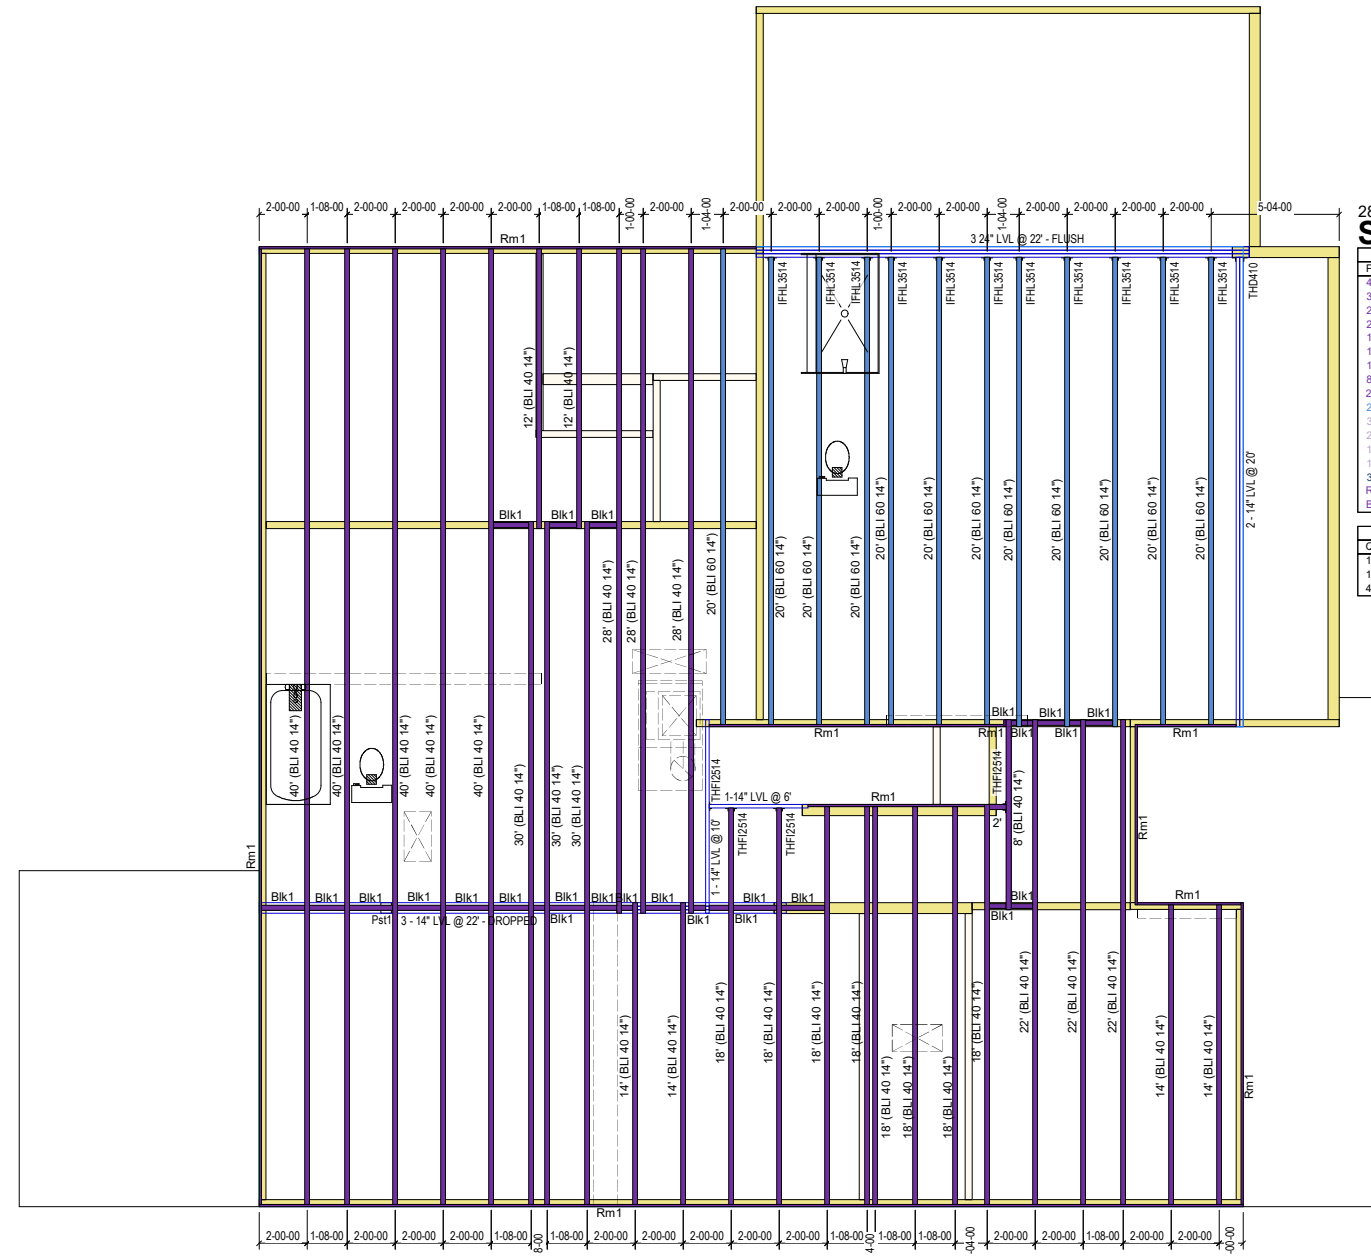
2-00-00 1-08-00 2-00-00 2-00-00 2-00-00 2-00-00 1-08-00 1-08-00 1-00-00 2-00-00 1-04-00 2-00-00 2-00-00 2-00-00 1-00-00 2-00-00 2-00-00 1-04-00 2-00-00 2-00-00 2-00-00 2-00-00 5-04-00

Rm1

3 24" LVL @ 22' - FLUSH

IFHL3514 IFHL3514 IFHL3514 IFHL3514 IFHL3514 IFHL3514 IFHL3514 IFHL3514 IFHL3514 IFHL3514 IFHL3514

THD410

12' (BLI 40 14") 12' (BLI 40 14")

2 - 14" LVL @ 20'

Blk1 Blk1 Blk1

28' (BLI 40 14") 28' (BLI 40 14") 28' (BLI 40 14") 20' (BLI 60 14")

20' (BLI 60 14") 20' (BLI 60 14") 20' (BLI 60 14") 20' (BLI 60 14") 20' (BLI 60 14") 20' (BLI 60 14") 20' (BLI 60 14") 20' (BLI 60 14") 20' (BLI 60 14") 20' (BLI 60 14")

Blk1 Blk1 Blk1

Rm1 Rm1 Blk1 Blk1 Rm1

40' (BLI 40 14") 40' (BLI 40 14") 40' (BLI 40 14") 40' (BLI 40 14") 40' (BLI 40 14") 30' (BLI 40 14") 30' (BLI 40 14") 30' (BLI 40 14")

THFI2514

1-14" LVL @ 6'

Rm1

THFI2514

8' (BLI 40 14")

2'

Rm1

1 - 14" LVL @ 10'

THFI2514 THFI2514

Rm1

Blk1 Blk1 Blk1 Blk1 Blk1 Blk1 Blk1 Blk1 Blk1 Blk1 Blk1 Blk1 Blk1

Rm1

Pst1 3 - 14" LVL @ 22' - DROPPED Blk1 Blk1 Blk1 Blk1

14' (BLI 40 14") 14' (BLI 40 14") 18' (BLI 40 14") 18' (BLI 40 14") 18' (BLI 40 14") 18' (BLI 40 14") 18' (BLI 40 14") 18' (BLI 40 14") 18' (BLI 40 14") 18' (BLI 40 14") 22' (BLI 40 14") 22' (BLI 40 14") 22' (BLI 40 14") 14' (BLI 40 14") 14' (BLI 40 14")

Rm1

Rm1

2-00-00 1-08-00 2-00-00 2-00-00 2-00-00 1-08-00 8-00 1-08-00 2-00-00 2-00-00 2-00-00 2-00-00 2-00-00 1-08-00 4-00 1-08-00 1-08-00 2-00-00 -04-00 2-00-00 2-00-00 1-08-00 2-00-00 2-00-00 -00-00